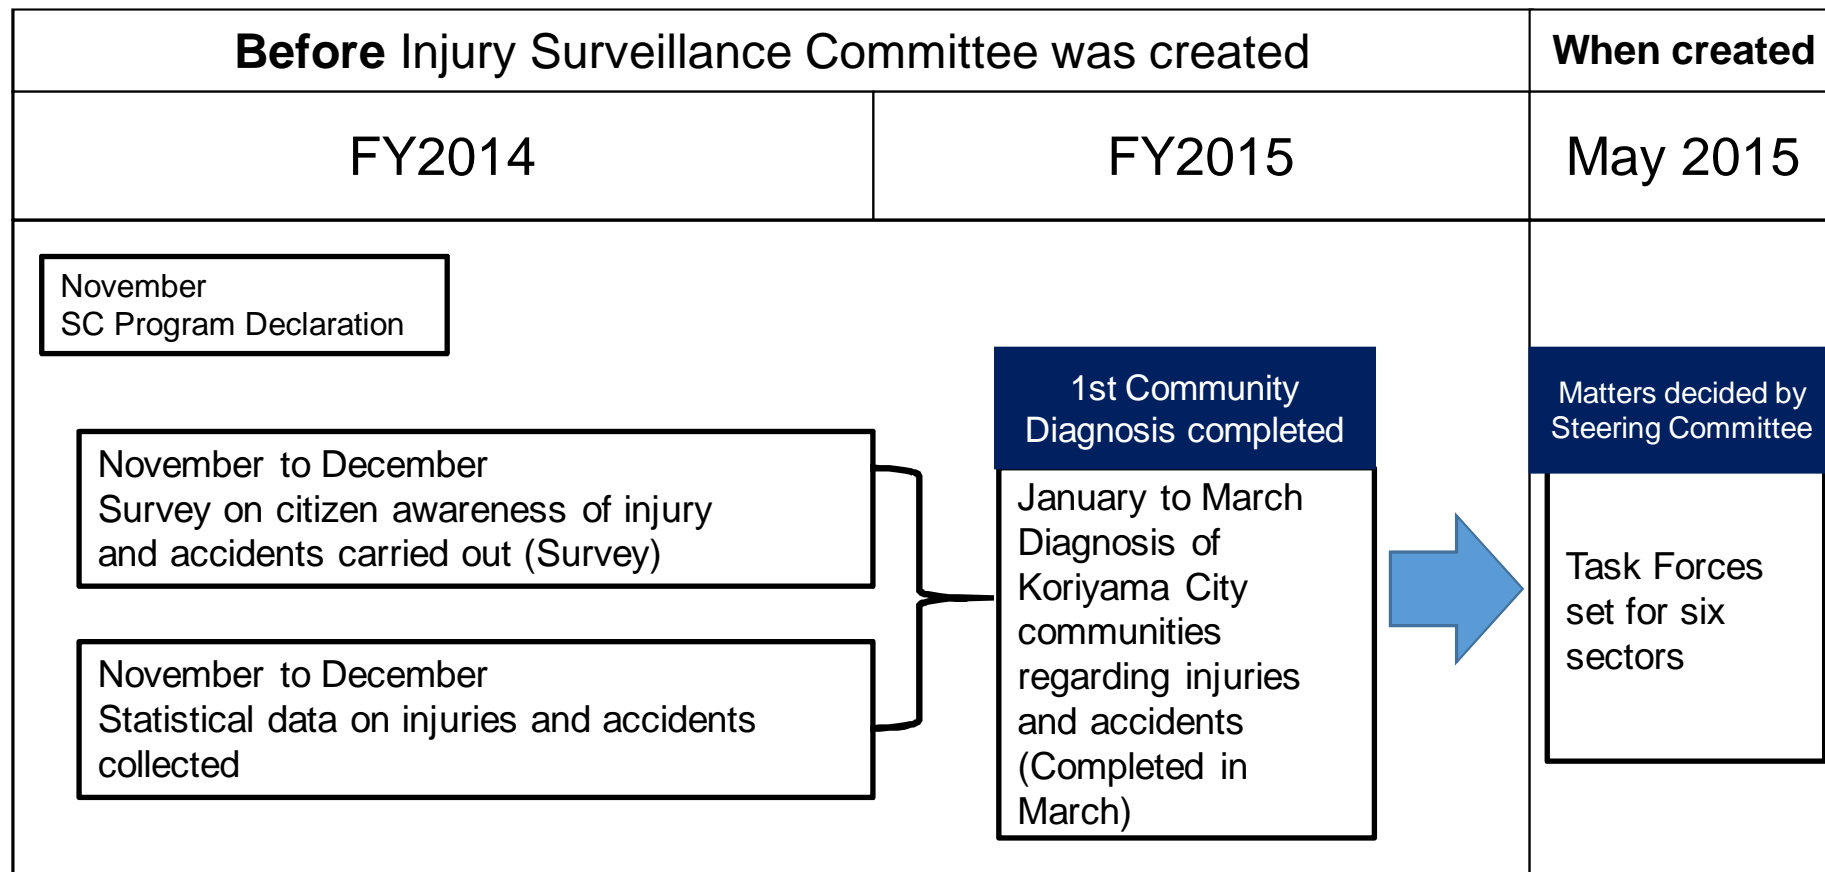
**Before** Injury Surveillance Committee was created

**When created**

FY2014

FY2015

May 2015

November
SC Program Declaration

November to December
Survey on citizen awareness of injury and accidents carried out (Survey)

November to December
Statistical data on injuries and accidents collected

1st Community Diagnosis completed

January to March
Diagnosis of Koriyama City communities regarding injuries and accidents (Completed in March)

Matters decided by Steering Committee

Task Forces set for six sectors